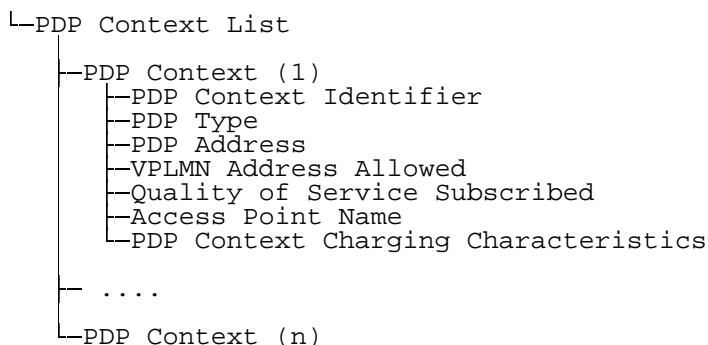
└─PDP Context List

  ├─PDP Context (1)
  │  ├─PDP Context Identifier
  │  ├─PDP Type
  │  ├─PDP Address
  │  ├─VPLMN Address Allowed
  │  ├─Quality of Service Subscribed
  │  ├─Access Point Name
  │  └─PDP Context Charging Characteristics

  ├─ ....

  └─PDP Context (n)